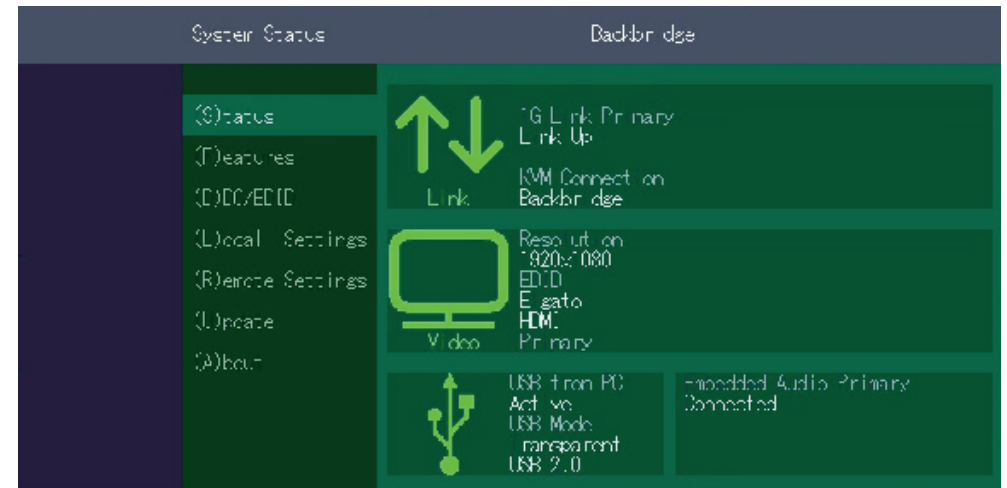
System Status

Backbridge

(S)tatus

(F)eatures

(D)DC/EDID

(L)ocal Settings

(R)emote Settings

(U)pdate

(A)bout

1G Link Primary
Link Up

KVM Connection
Backbridge

Link

Resolution
1920x1080
EDID
Elgato
HDMI
Primary

Video

USB from PC
Active
USB Mode
Transparent
USB 2.0

Embedded Audio Primary
Connected